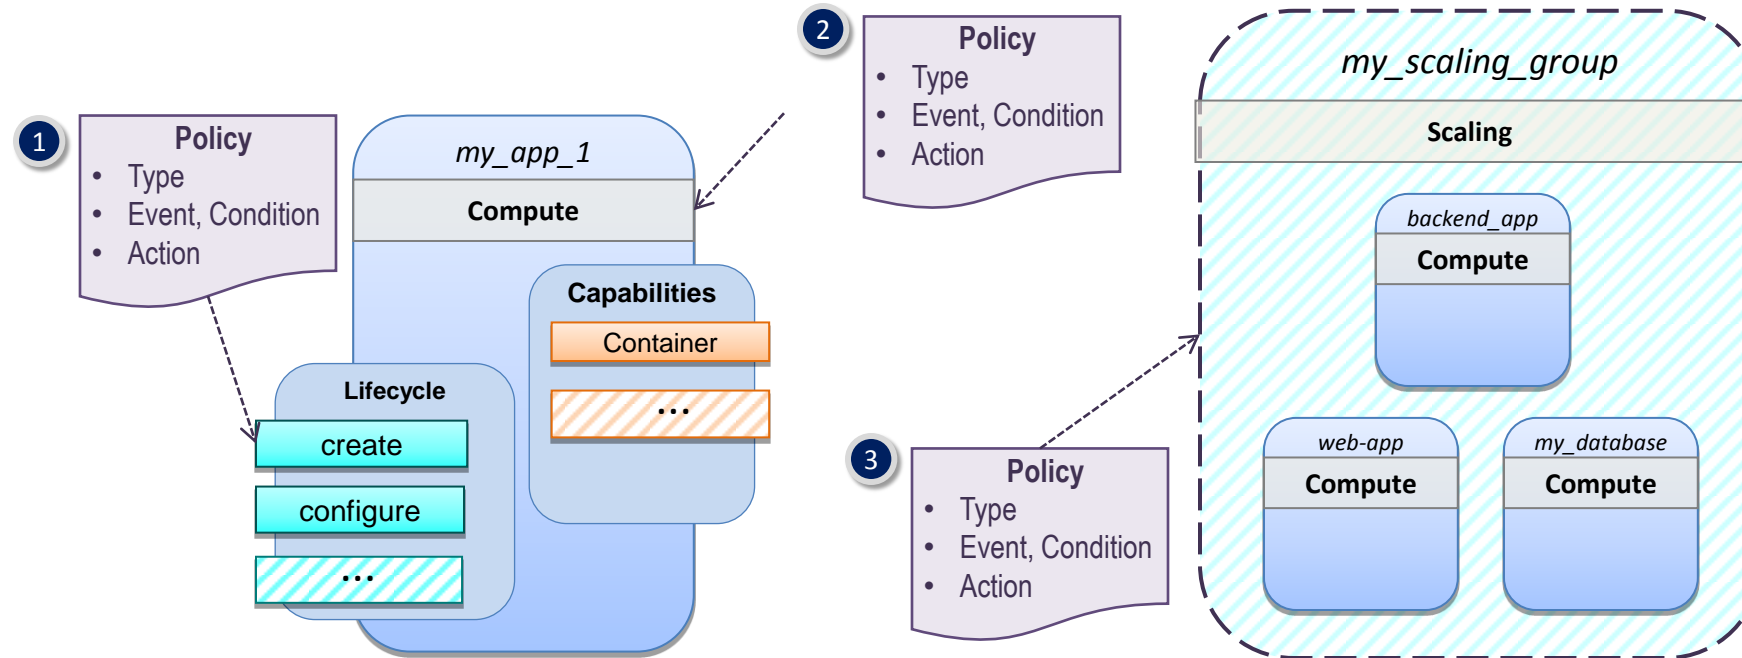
1

Policy
- Type
- Event, Condition
- Action

my_app_1

Compute

Capabilities

Container

...

Lifecycle

create

configure

...

2

Policy
- Type
- Event, Condition
- Action

my_scaling_group

Scaling

backend_app

Compute

3

Policy
- Type
- Event, Condition
- Action

web-app

Compute

my_database

Compute